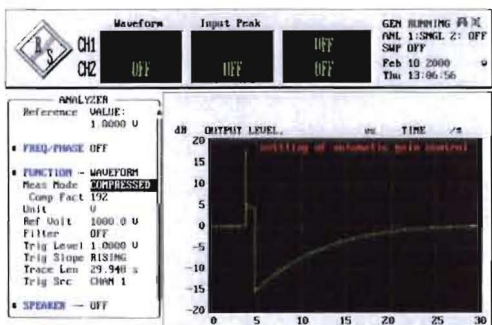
R&S CH1 CH2

Waveform

Input Peak

OFF

OFF

OFF

OFF

GEN RUNNING
ANL 1:SNGL 2: OFF
SWP OFF
Feb 10 2000
Thu 13:06:56

ANALYZER
Reference VALUE: 1.0000 V

FREQ/PHASE OFF

FUNCTION - WAVEFORM
Meas Mode COMPRESSED
Comp Fact 192
Unit V
Ref Volt 1000.0 V
Filter OFF
Trig Level 1.0000 V
Trig Slope RISING
Trace Len 29.940 s
Trig Src CHAN 1

SPEAKER - OFF

dB OUTPUT LEVEL. TIME /s

Settling of automatic gain control

20
15
10
5
0
-5
-10
-15
-20

0 5 10 15 20 25 30